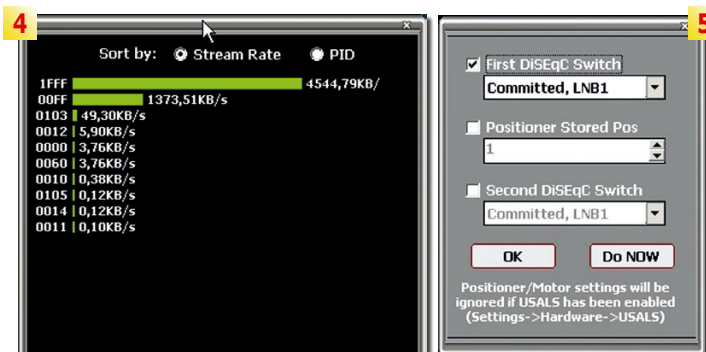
4

Sort by: Stream Rate PID

1FFF 4544,79KB/
00FF 1373,51KB/s
0103 49,30KB/s
0012 5,90KB/s
0000 3,76KB/s
0060 3,76KB/s
0010 0,38KB/s
0105 0,12KB/s
0014 0,12KB/s
0011 0,10KB/s

5

First DiSEqC Switch
Committed, LNB1

Positioner Stored Pos
1

Second DiSEqC Switch
Committed, LNB1

OK
Do NOW

Positioner/Motor settings will be ignored if USALS has been enabled (Settings->Hardware->USALS)